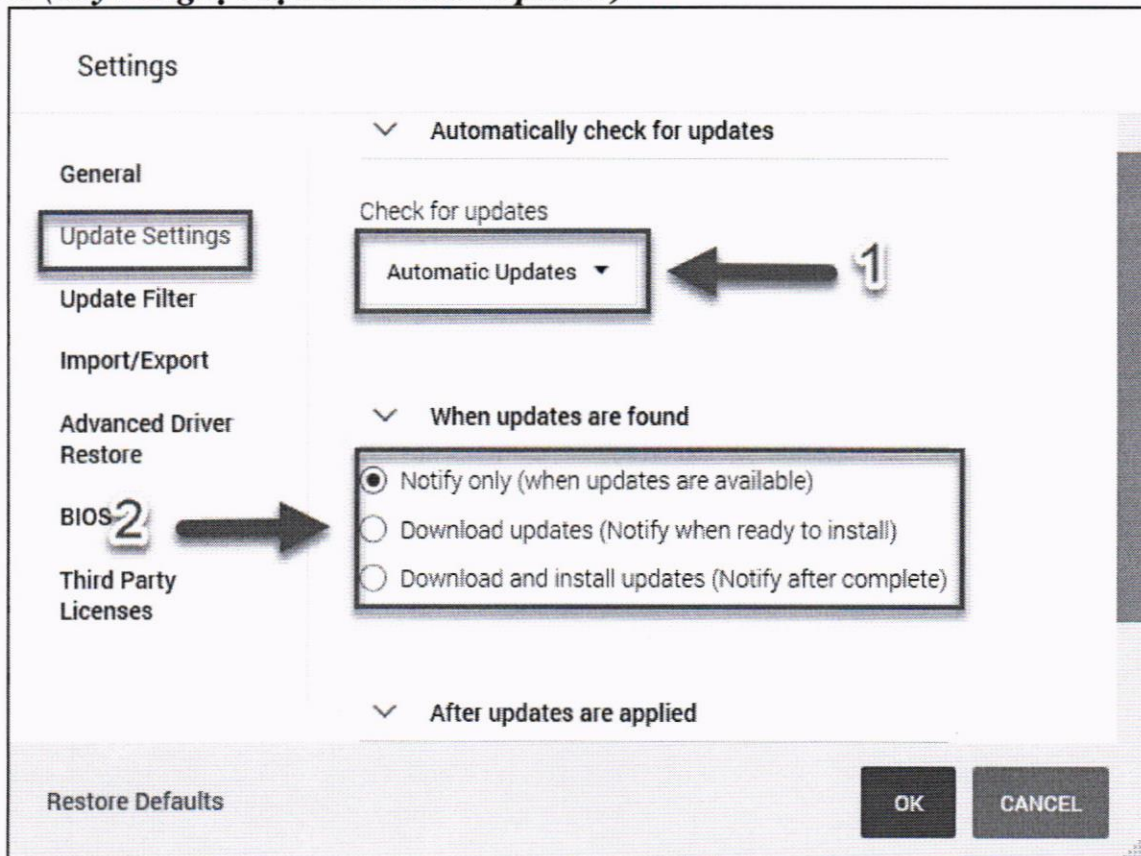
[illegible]

Settings

General

Update Settings

Update Filter

Import/Export

Advanced Driver Restore

BIOS

2

Third Party Licenses

Automatically check for updates

Check for updates

Automatic Updates ▼

1

When updates are found

Notify only (when updates are available)

Download updates (Notify when ready to install)

Download and install updates (Notify after complete)

After updates are applied

Restore Defaults

OK

CANCEL